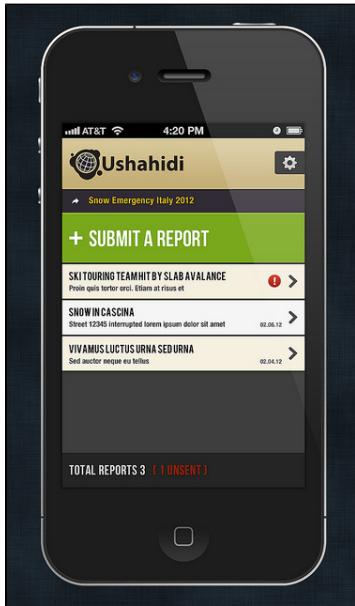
AT&T 4:20 PM

Ushahidi

Snow Emergency Italy 2012

+ SUBMIT A REPORT

SKI TOURING TEAM HIT BY SLAB AVALANCE
Proin quis tortor orci. Etiam at risus et

SNOW IN CASCINA
Street 12345 interrupted lorem ipsum dolor sit amet
02.06.12

VIVAMUS LUCTUS URNA SED URNA
Sed auctor neque eu tellus
02.04.12

TOTAL REPORTS 3 ( 1 UNSENT )